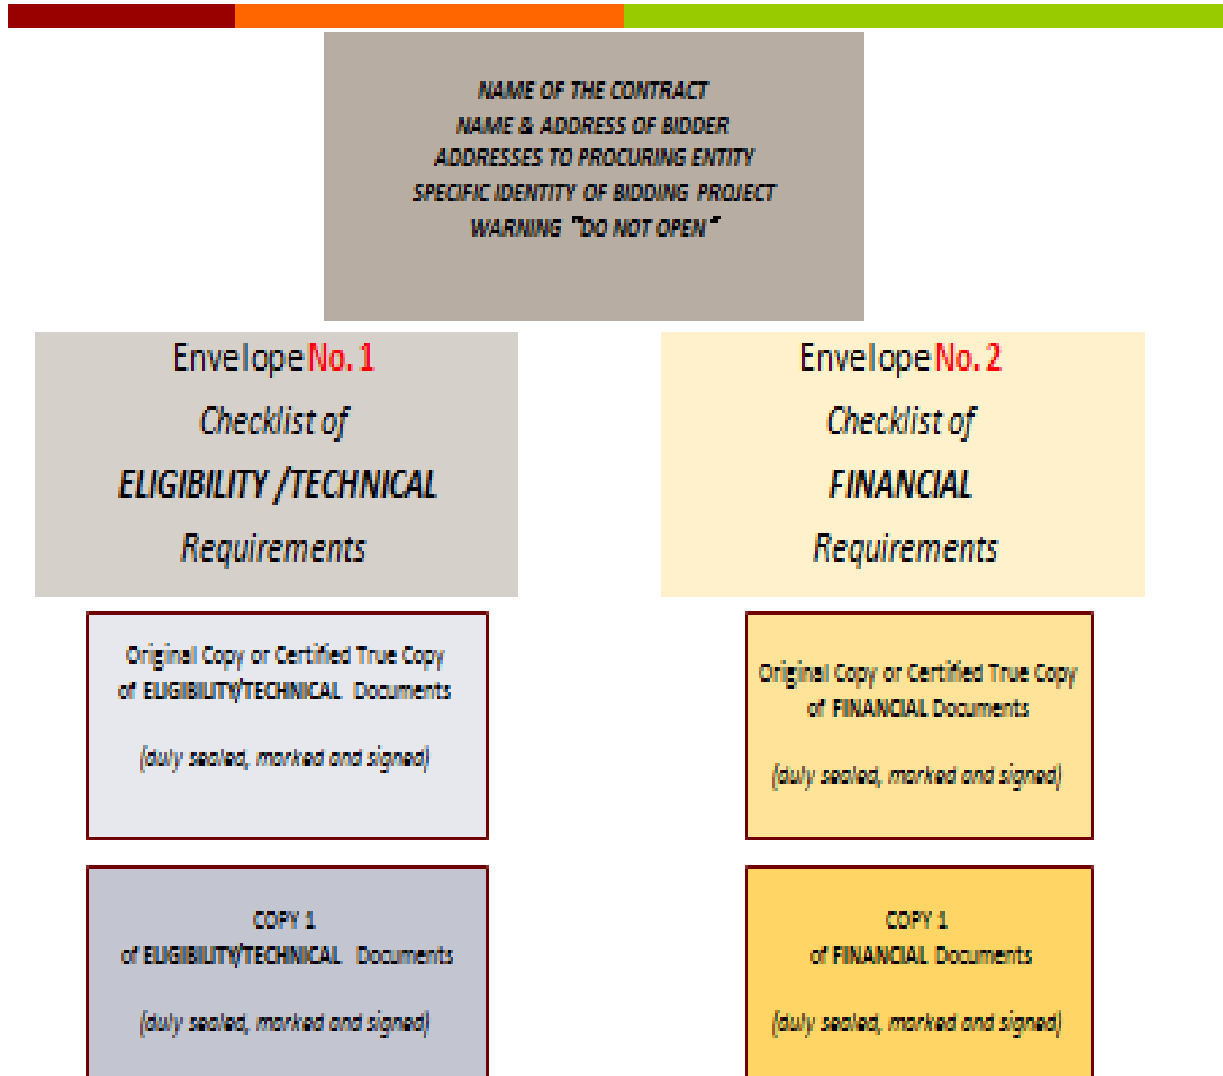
NAME OF THE CONTRACT
NAME & ADDRESS OF BIDDER
ADDRESSES TO PROCURING ENTITY
SPECIFIC IDENTITY OF BIDDING PROJECT
WARNING "DO NOT OPEN"

Envelope No. 1
Checklist of
ELIGIBILITY /TECHNICAL
Requirements

Envelope No. 2
Checklist of
FINANCIAL
Requirements

Original Copy or Certified True Copy of ELIGIBILITY/TECHNICAL Documents

(duly sealed, marked and signed)

Original Copy or Certified True Copy of FINANCIAL Documents

(duly sealed, marked and signed)

COPY 1
of ELIGIBILITY/TECHNICAL Documents

(duly sealed, marked and signed)

COPY 1
of FINANCIAL Documents

(duly sealed, marked and signed)